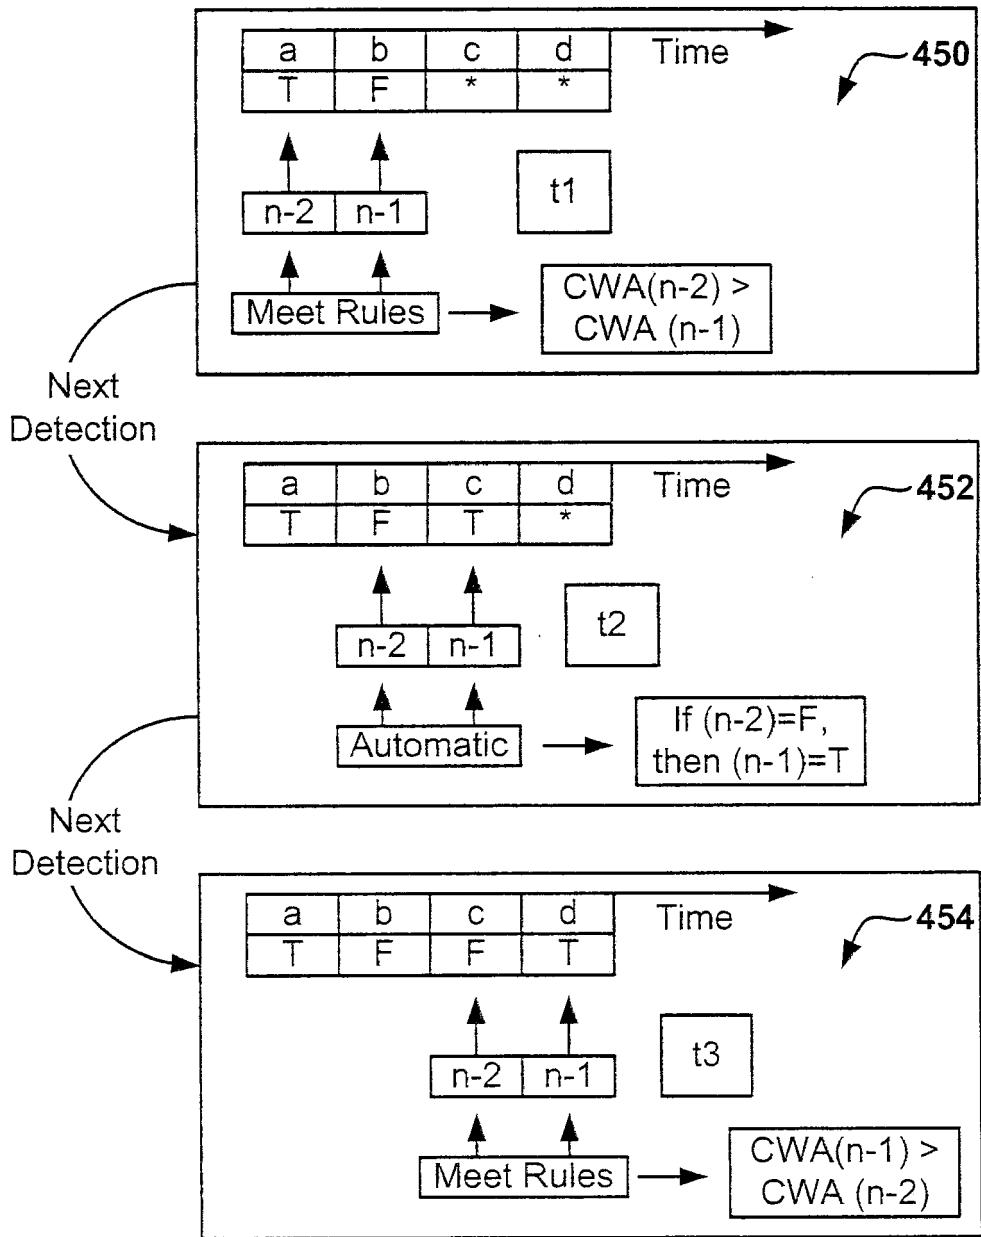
| a | b | c | d |
|---|---|---|---|
| T | F | * | * |

Time

450

t1

n-2 n-1

Meet Rules

CWA(n-2) > CWA (n-1)

Next Detection

| a | b | c | d |
|---|---|---|---|
| T | F | T | * |

Time

452

t2

n-2 n-1

Automatic

If (n-2)=F, then (n-1)=T

Next Detection

| a | b | c | d |
|---|---|---|---|
| T | F | F | T |

Time

454

t3

n-2 n-1

Meet Rules

CWA(n-1) > CWA (n-2)